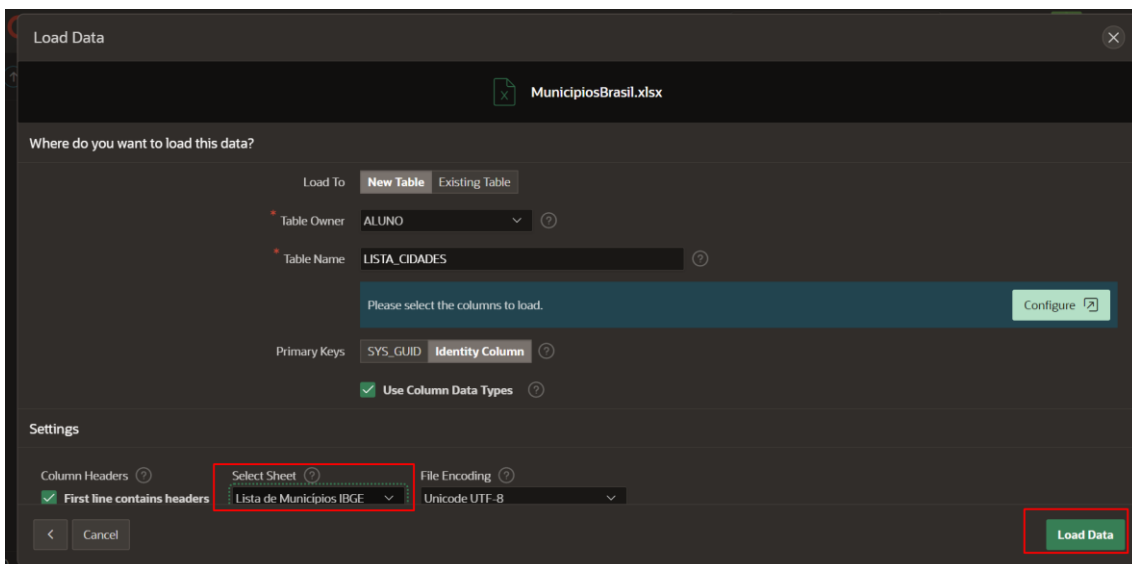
Load Data

MunicipiosBrasil.xlsx

Where do you want to load this data?

Load To New Table Existing Table

* Table Owner ALUNO

* Table Name LISTA_CIDADES

Please select the columns to load.

Configure

Primary Keys SYS_GUID Identity Column

Use Column Data Types

Settings

Column Headers

First line contains headers

Select Sheet

Lista de Municípios IBGE

File Encoding

Unicode UTF-8

Cancel

Load Data